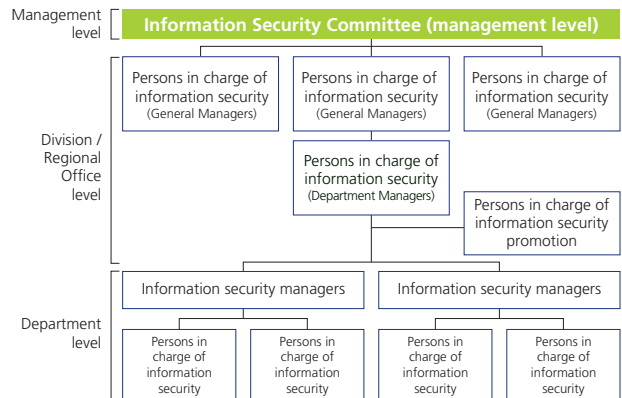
Management level

Information Security Committee (management level)

Division / Regional Office level

Persons in charge of information security (General Managers)

Persons in charge of information security (General Managers)

Persons in charge of information security (General Managers)

Persons in charge of information security (Department Managers)

Persons in charge of information security promotion

Department level

Information security managers

Information security managers

Persons in charge of information security

Persons in charge of information security

Persons in charge of information security

Persons in charge of information security